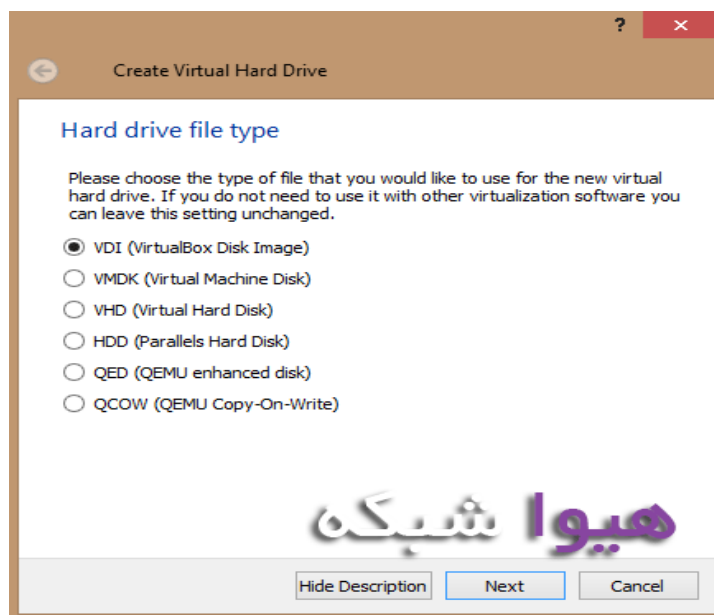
?
×
Create Virtual Hard Drive

Hard drive file type

Please choose the type of file that you would like to use for the new virtual hard drive. If you do not need to use it with other virtualization software you can leave this setting unchanged.

VDI (VirtualBox Disk Image)
VMDK (Virtual Machine Disk)
VHD (Virtual Hard Disk)
HDD (Parallels Hard Disk)
QED (QEMU enhanced disk)
QCOW (QEMU Copy-On-Write)

هیوا شبکه

Hide Description
Next
Cancel